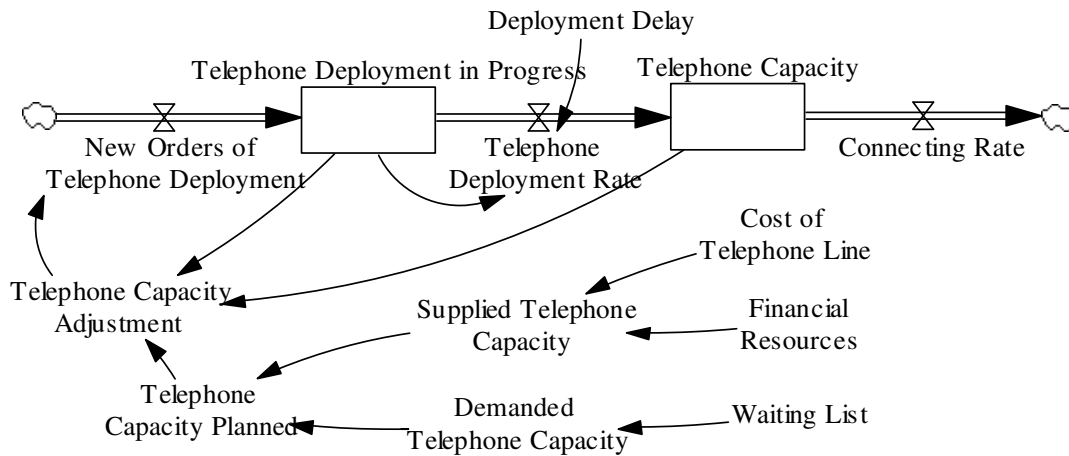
Deployment Delay

Telephone Deployment in Progress

Telephone Capacity

New Orders of Telephone Deployment

Telephone Deployment Rate

Connecting Rate

Cost of Telephone Line

Telephone Capacity Adjustment

Supplied Telephone Capacity

Financial Resources

Telephone Capacity Planned

Demanded Telephone Capacity

Waiting List